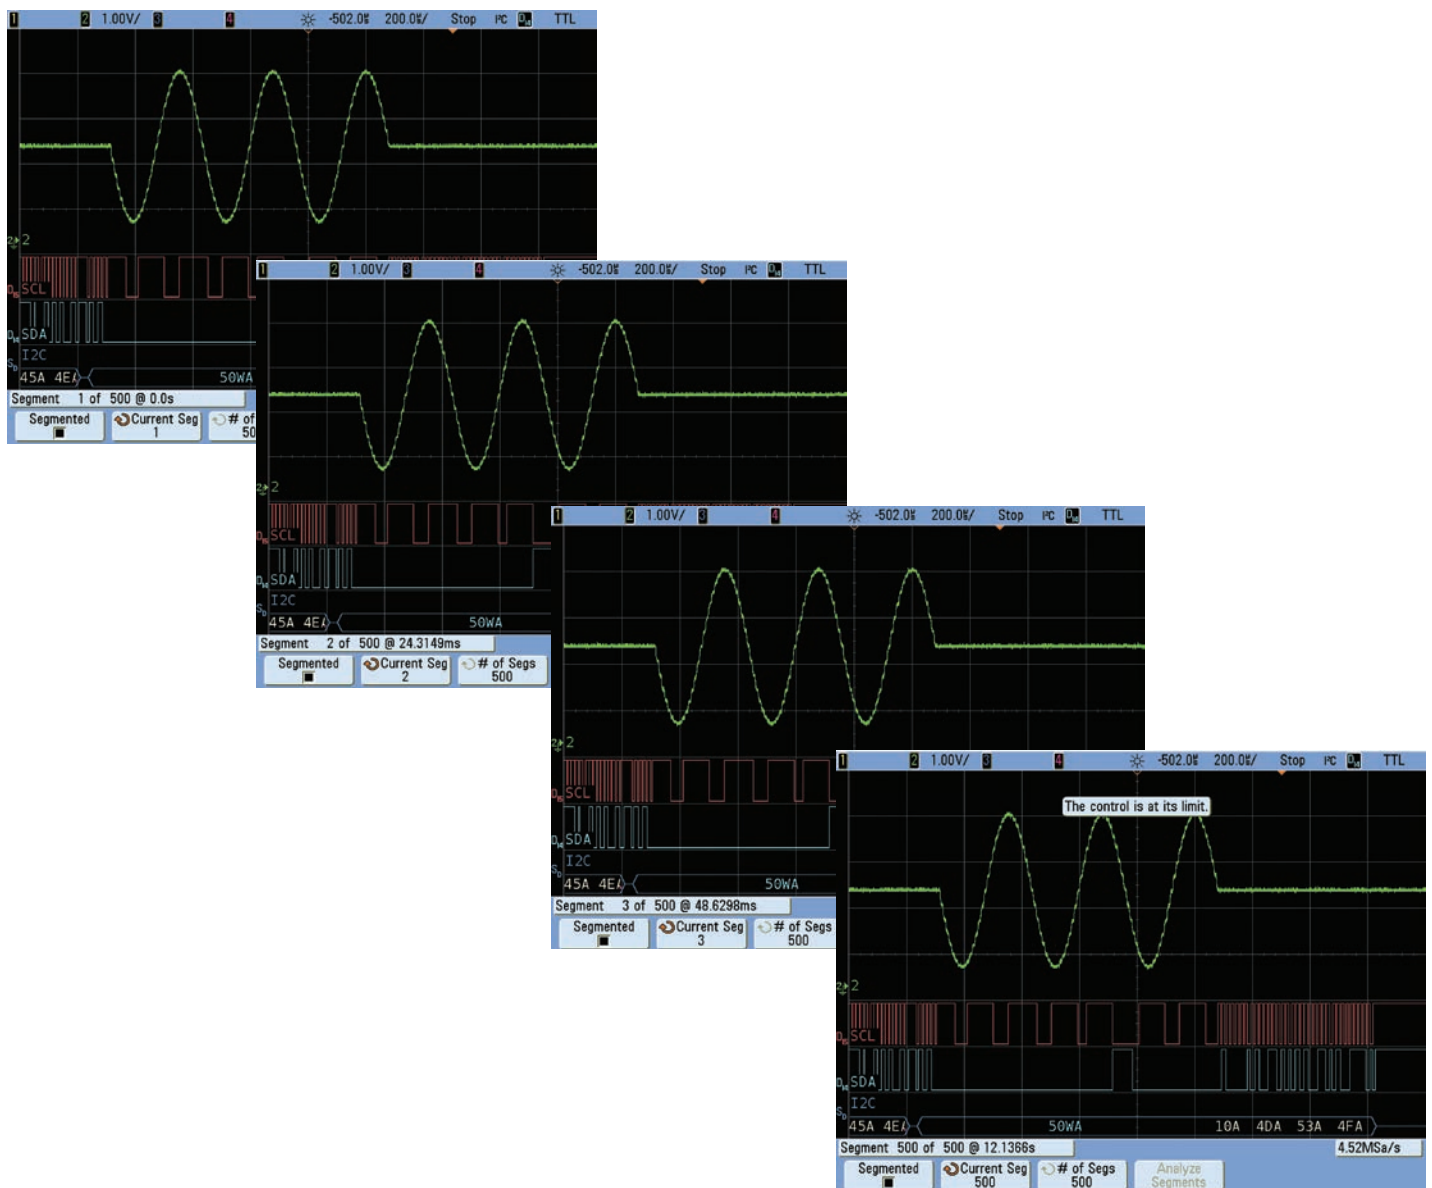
1 2 1.00V/ 3 4 -502.0ₛ 200.0ₛ/ Stop I²C TTL

2

SCL
SDA
I2C
45A 4E 50WA
Segment 1 of 500 @ 0.0s
Segmented
Current Seg 1
# of 50

1 2 1.00V/ 3 4 -502.0ₛ 200.0ₛ/ Stop I²C TTL

2

SCL
SDA
I2C
45A 4E 50WA
Segment 2 of 500 @ 24.3149ms
Segmented
Current Seg 2
# of Segs 500

1 2 1.00V/ 3 4 -502.0ₛ 200.0ₛ/ Stop I²C TTL

2

SCL
SDA
I2C
45A 4E 50WA
Segment 3 of 500 @ 48.6298ms
Segmented
Current Seg 3
# of Segs 500

1 2 1.00V/ 3 4 -502.0ₛ 200.0ₛ/ Stop I²C TTL

The control is at its limit.

2

SCL
SDA
I2C
45A 4E 50WA 10A 4DA 53A 4FA
Segment 500 of 500 @ 12.1366s
4.52MSa/s
Segmented
Current Seg 500
# of Segs 500
Analyze Segments